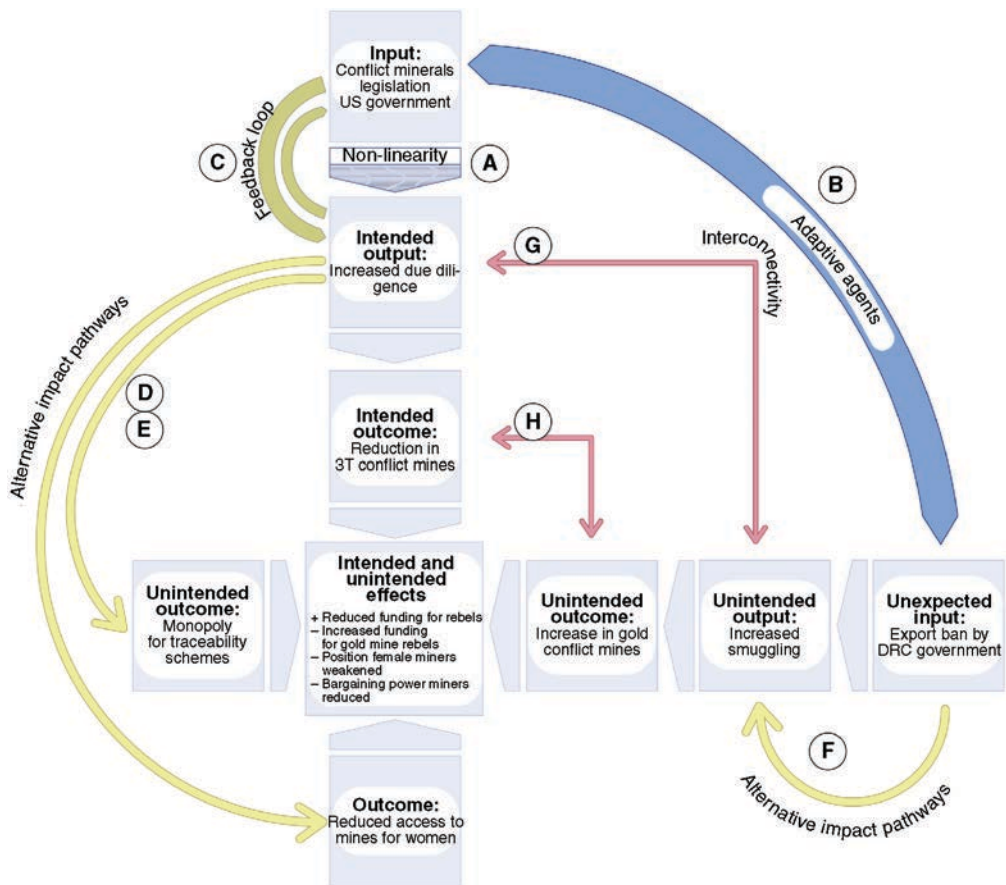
Input:
Conflict minerals legislation US government

Feedback loop

C

Non-linearity

A

B

Adaptive agents

Intended output:
Increased due diligence

G

Interconnectivity

Alternative impact pathways

D

E

Intended outcome:
Reduction in 3T conflict mines

H

Unintended outcome:
Monopoly for traceability schemes

Intended and unintended effects
+ Reduced funding for rebels
– Increased funding for gold mine rebels
– Position female miners weakened
– Bargaining power miners reduced

Unintended outcome:
Increase in gold conflict mines

Unintended output:
Increased smuggling

Unexpected input:
Export ban by DRC government

F

Alternative impact pathways

Outcome:
Reduced access to mines for women